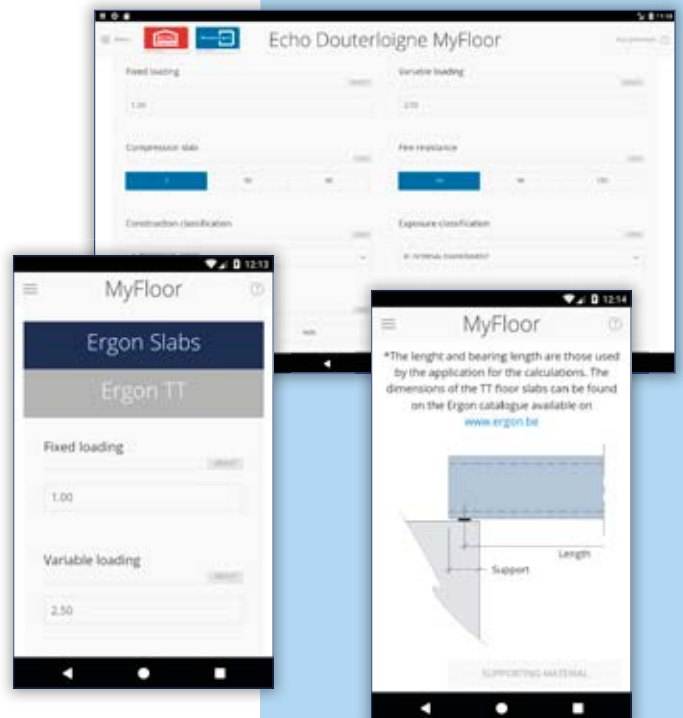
Echo Douterloigne MyFloor

Fixed loading

1.00

Variable loading

2.50

Compression slab

Fire resistance

Construction classification

Exposure classification

12:13

MyFloor

Ergon Slabs

Ergon TT

Fixed loading

1.00

Variable loading

2.50

12:14

MyFloor

*The lenght and bearing length are those used by the application for the calculations. The dimensions of the TT floor slabs can be found on the Ergon catalogue available on www.ergon.be

Length

Support

SUPPORTING MATERIAL